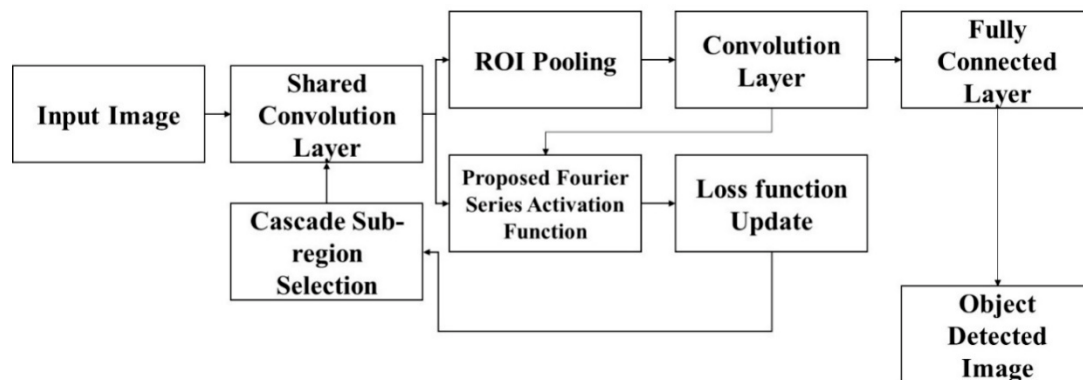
Input Image

Shared Convolution Layer

ROI Pooling

Convolution Layer

Fully Connected Layer

Proposed Fourier Series Activation Function

Loss function Update

Cascade Sub-region Selection

Object Detected Image